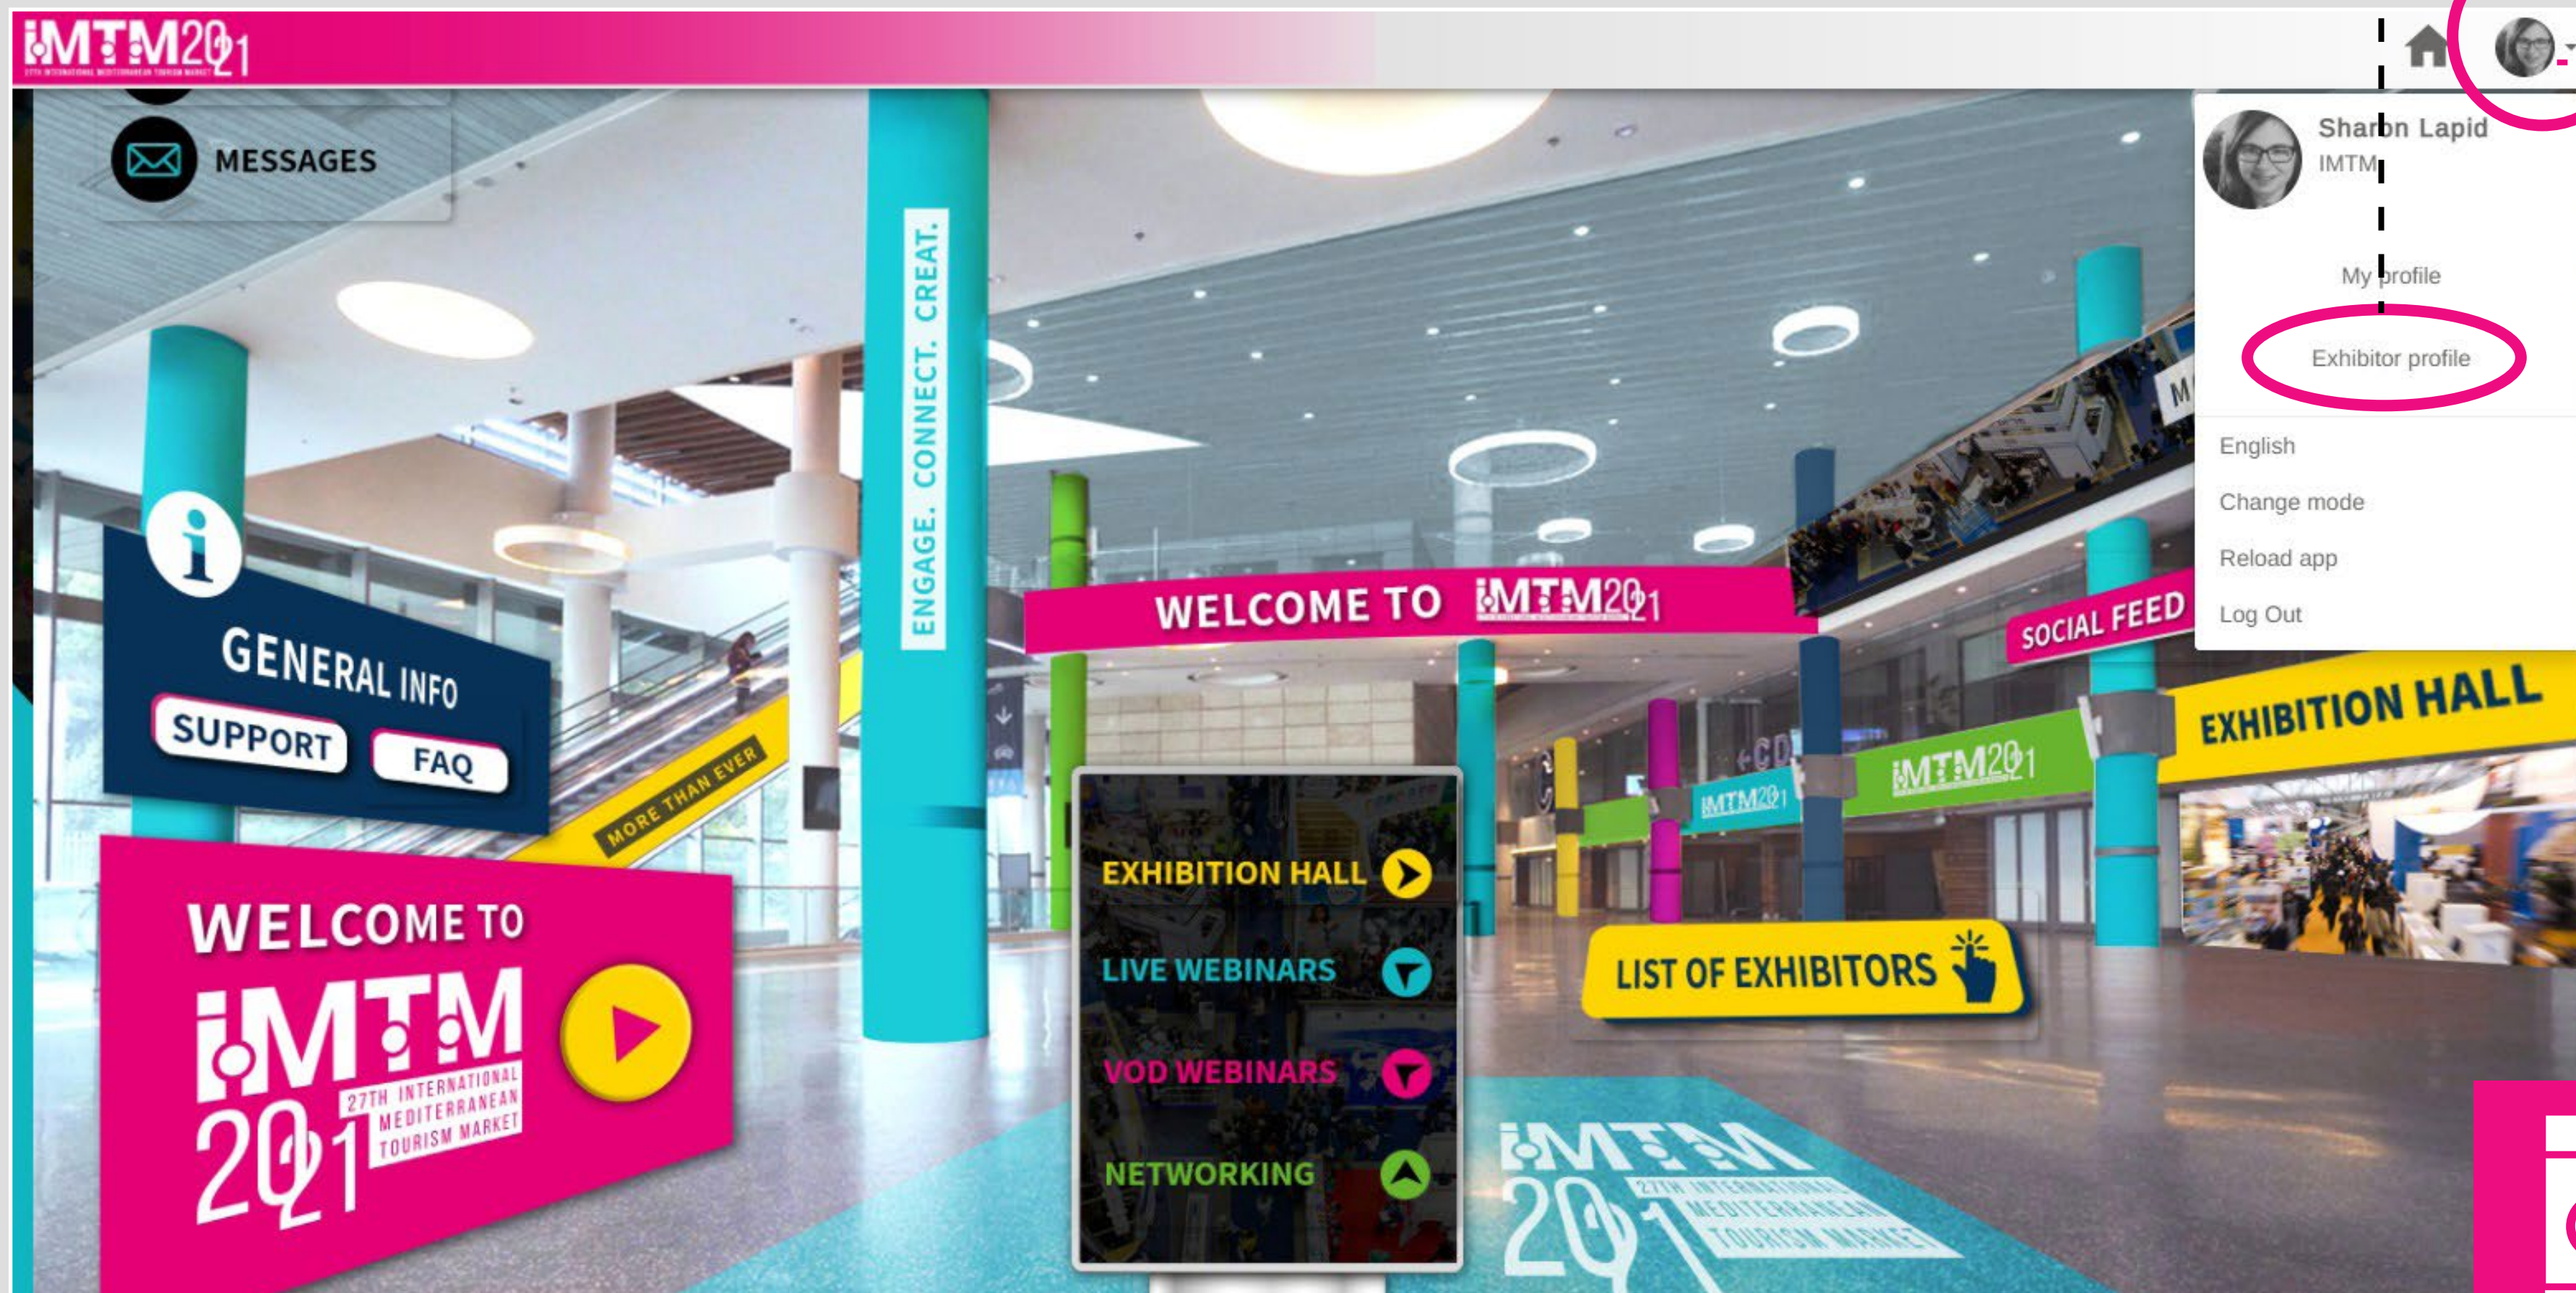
iMTM2021
27TH INTERNATIONAL MEDITERRANEAN TOURISM MARKET

MESSAGES

Sharon Lapid
IMTM

My profile

Exhibitor profile

English

Change mode

Reload app

Log Out

ENGAGE. CONNECT. CREAT.

GENERAL INFO

SUPPORT

FAQ

MORE THAN EVER

WELCOME TO iMTM2021

SOCIAL FEED

EXHIBITION HALL

iMTM2021

iMTM2021

WELCOME TO
iMTM
2021
27TH INTERNATIONAL MEDITERRANEAN TOURISM MARKET

EXHIBITION HALL

LIVE WEBINARS

VOD WEBINARS

NETWORKING

LIST OF EXHIBITORS

iMTM
2021
27TH INTERNATIONAL MEDITERRANEAN TOURISM MARKET